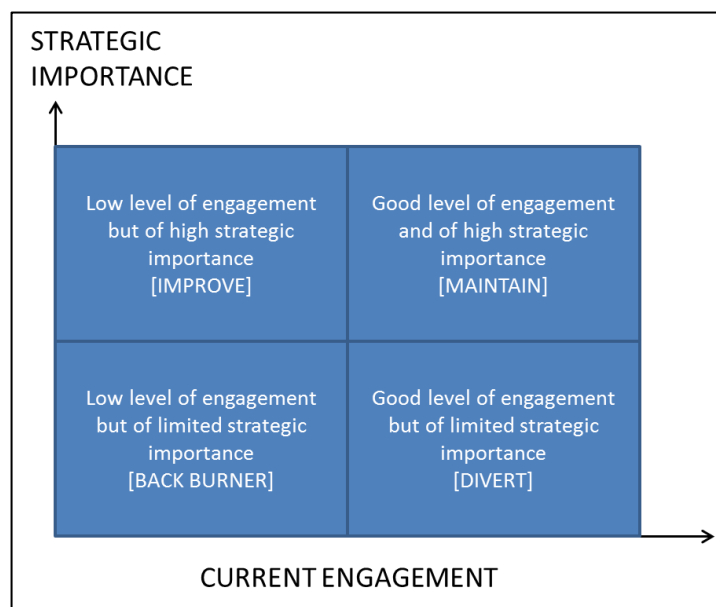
STRATEGIC IMPORTANCE

Low level of engagement but of high strategic importance [IMPROVE]

Good level of engagement and of high strategic importance [MAINTAIN]

Low level of engagement but of limited strategic importance [BACK BURNER]

Good level of engagement but of limited strategic importance [DIVERT]

CURRENT ENGAGEMENT